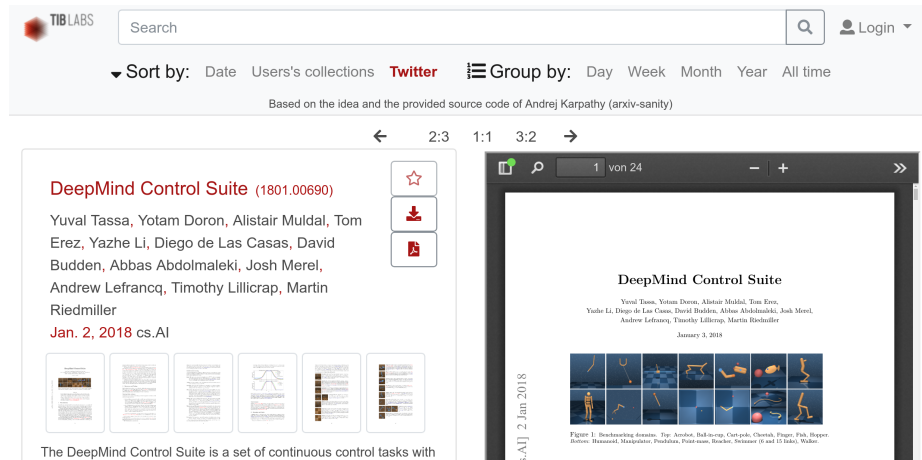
TIB LABS

Search

Login

Sort by: Date Users's collections Twitter Group by: Day Week Month Year All time

Based on the idea and the provided source code of Andrej Karpathy (arxiv-sanity)

← 2:3 1:1 3:2 →

DeepMind Control Suite (1801.00690)

Yuval Tassa, Yotam Doron, Alistair Muldal, Tom Erez, Yazhe Li, Diego de Las Casas, David Budden, Abbas Abdolmaleki, Josh Merel, Andrew Lefrancq, Timothy Lillicrap, Martin Riedmiller

Jan. 2, 2018 cs.AI

The DeepMind Control Suite is a set of continuous control tasks with

1 von 24

DeepMind Control Suite

Yuval Tassa, Yotam Doron, Alistair Muldal, Tom Erez, Yazhe Li, Diego de Las Casas, David Budden, Abbas Abdolmaleki, Josh Merel, Andrew Lefrancq, Timothy Lillicrap, Martin Riedmiller

January 3, 2018

Figure 1: Benchmarking domains. Top: Acrobot, Ball-in-cup, Cart-pole, Cheetah, Finger, Fish, Hopper. Bottom: Humanoid, Manipulator, Pendulum, Point-mass, Reacher, Swimmer (6 and 15 links), Walker.

s.AI] 2 Jan 2018